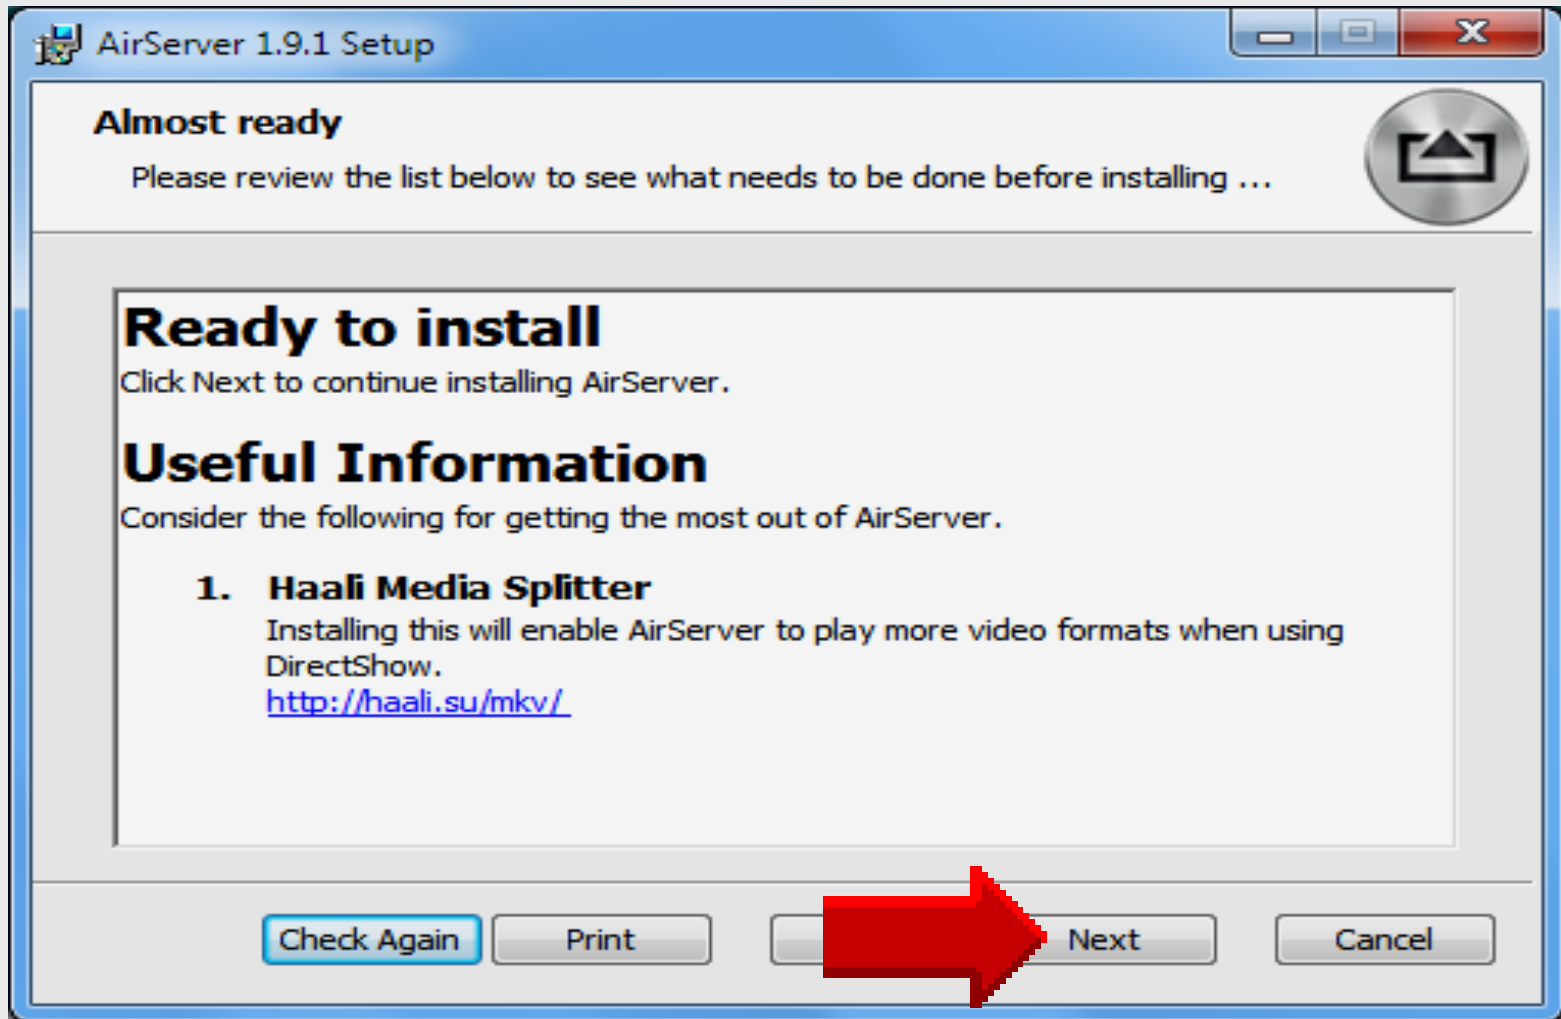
AirServer 1.9.1 Setup

Almost ready

Please review the list below to see what needs to be done before installing ...

Ready to install

Click Next to continue installing AirServer.

Useful Information

Consider the following for getting the most out of AirServer.

1. Haali Media Splitter

Installing this will enable AirServer to play more video formats when using DirectShow.

http://haali.su/mkv/

Check Again Print Next Cancel